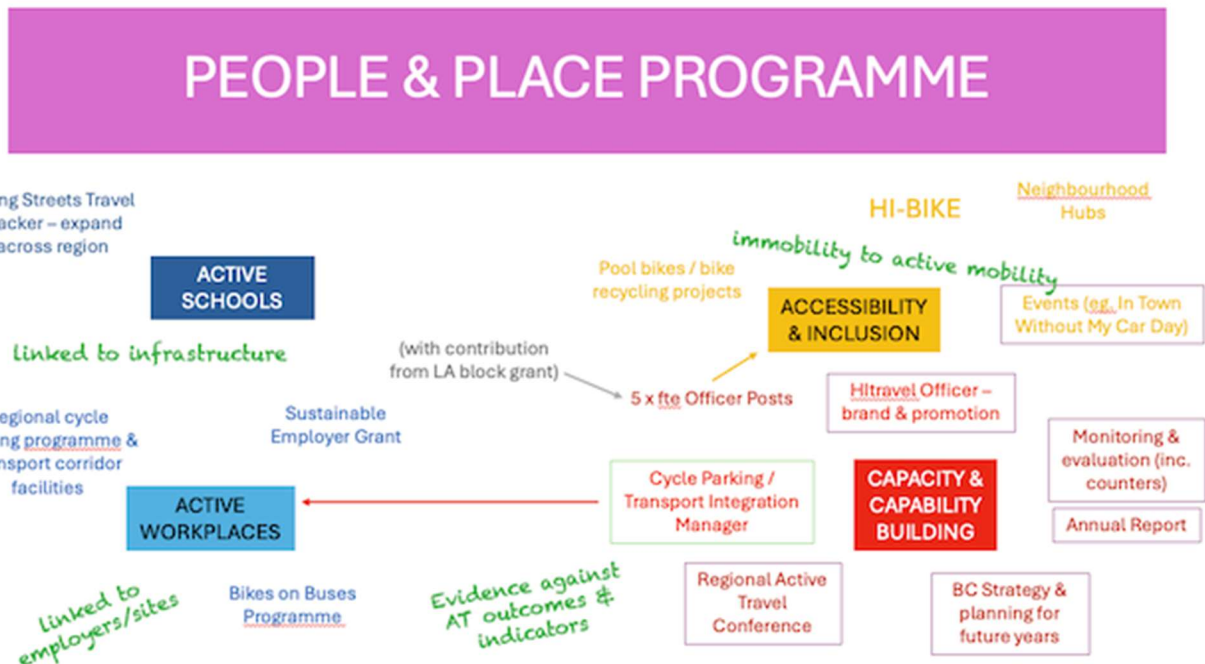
PEOPLE & PLACE PROGRAMME

ng Streets Travel acker – expand across region

ACTIVE SCHOOLS

linked to infrastructure

egional cycle ng programme & nsport corridor facilities

Sustainable Employer Grant

ACTIVE WORKPLACES

linked to employers/sites

Bikes on Buses Programme

(with contribution from LA block grant)

Evidence against AT outcomes & indicators

Pool bikes / bike recycling projects

HI-BIKE

Neighbourhood Hubs

immobility to active mobility

ACCESSIBILITY & INCLUSION

Events (eg. In Town Without My Car Day)

5 x fte Officer Posts

HItravel Officer – brand & promotion

Monitoring & evaluation (inc. counters)

Cycle Parking / Transport Integration Manager

CAPACITY & CAPABILITY BUILDING

Annual Report

Regional Active Travel Conference

BC Strategy & planning for future years